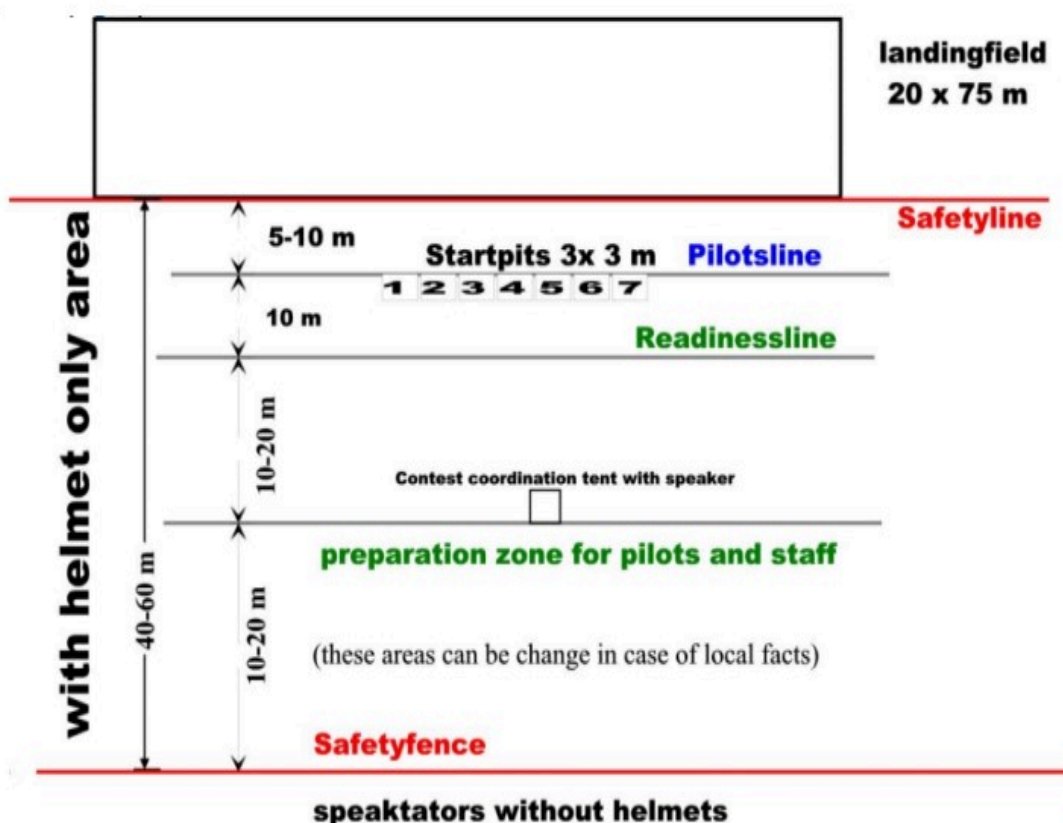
landingfield
20 x 75 m

Safetyline

with helmet only area

5-10 m

Startpits 3x 3 m

Pilotsline

1 2 3 4 5 6 7

10 m

Readinessline

10-20 m

Contest coordination tent with speaker

40-60 m

preparation zone for pilots and staff

10-20 m

(these areas can be change in case of local facts)

Safetyfence

speaktators without helmets